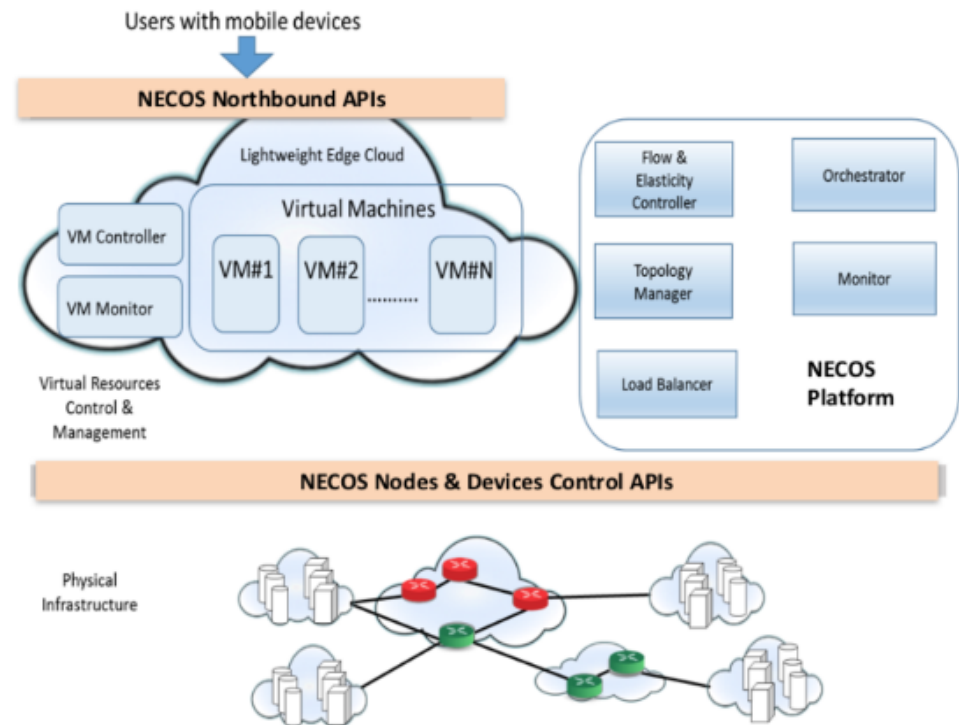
Users with mobile devices

NECOS Northbound APIs

Lightweight Edge Cloud

Virtual Machines

VM Controller

VM Monitor

VM#1

VM#2

..........

VM#N

Virtual Resources Control & Management

Flow & Elasticity Controller

Orchestrator

Topology Manager

Monitor

Load Balancer

NECOS Platform

NECOS Nodes & Devices Control APIs

Physical Infrastructure